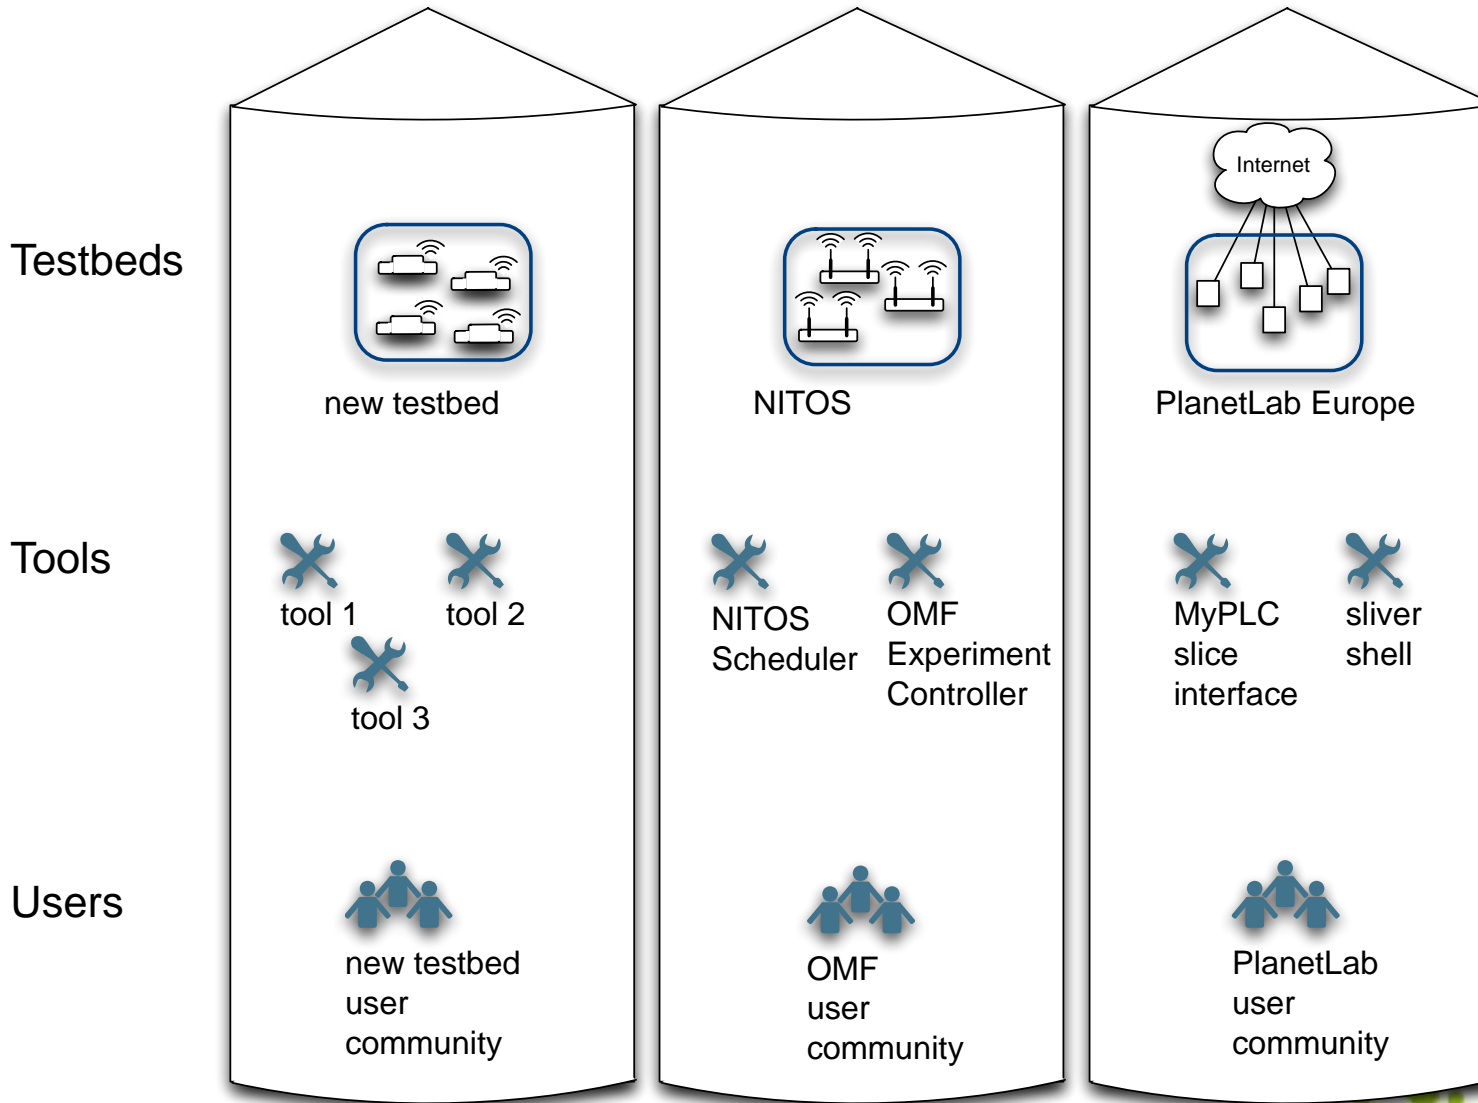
Testbeds

Tools

Users

new testbed

tool 1

tool 2

tool 3

new testbed user community

NITOS

NITOS Scheduler

OMF Experiment Controller

OMF user community

Internet

PlanetLab Europe

MyPLC slice interface

sliver shell

PlanetLab user community